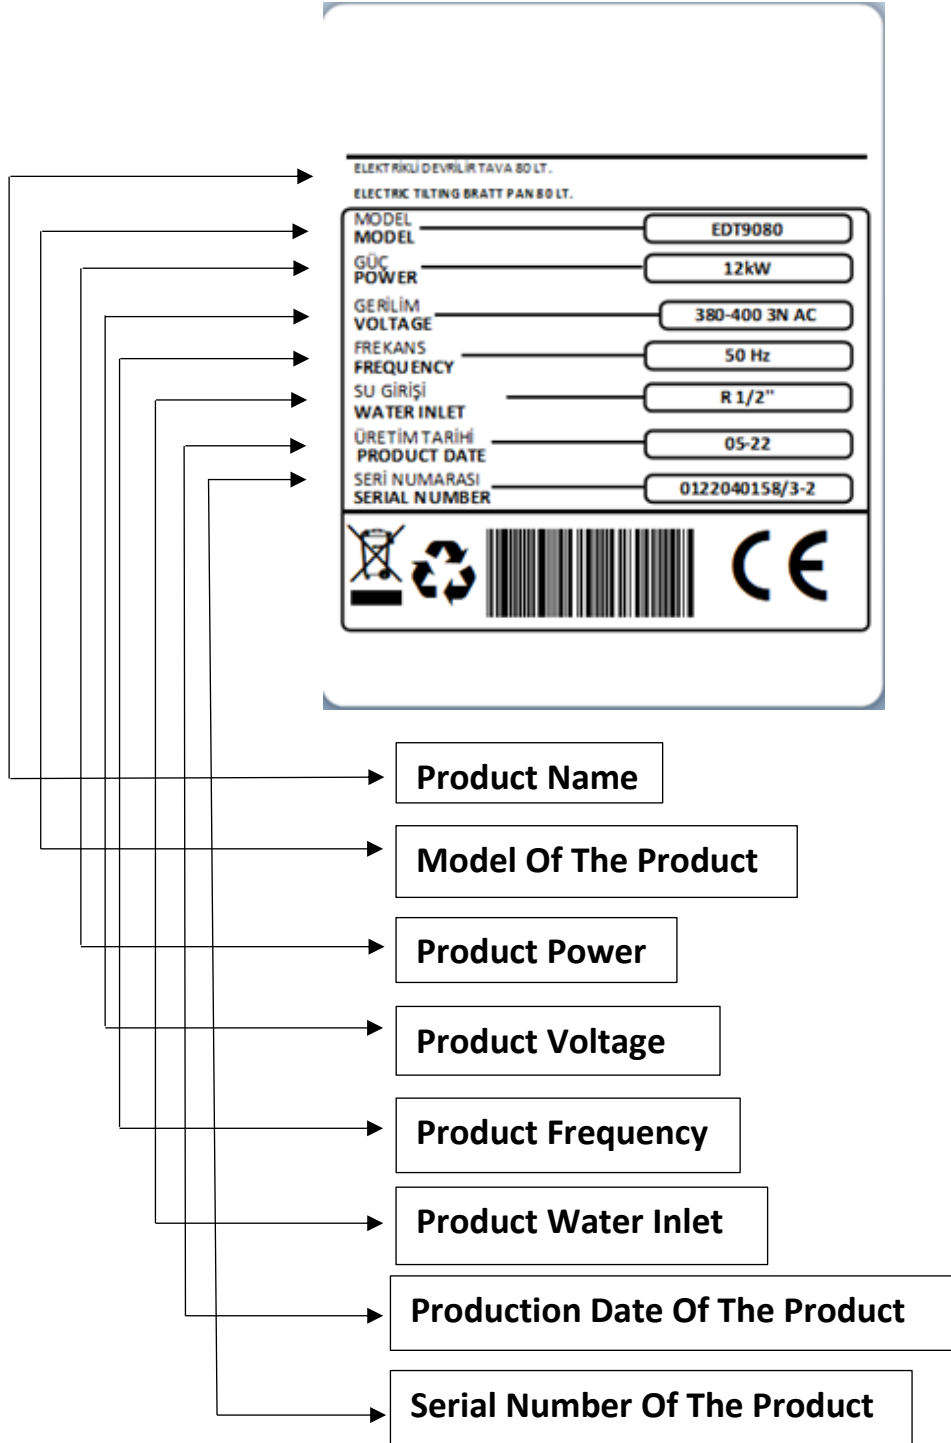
ELEKTRİKLİ DEVRİLİR TAVA 80 LT.
ELECTRIC TILTING BRATT PAN 80 LT.

MODEL
MODEL
EDT9080

GÜÇ
POWER
12kW

GERİLİM
VOLTAGE
380-400 3N AC

FREKANS
FREQUENCY
50 Hz

SU GİRİŞİ
WATER INLET
R 1/2"

ÜRETİM TARİHİ
PRODUCT DATE
05-22

SERİ NUMARASI
SERIAL NUMBER
0122040158/3-2

CE

Product Name

Model Of The Product

Product Power

Product Voltage

Product Frequency

Product Water Inlet

Production Date Of The Product

Serial Number Of The Product